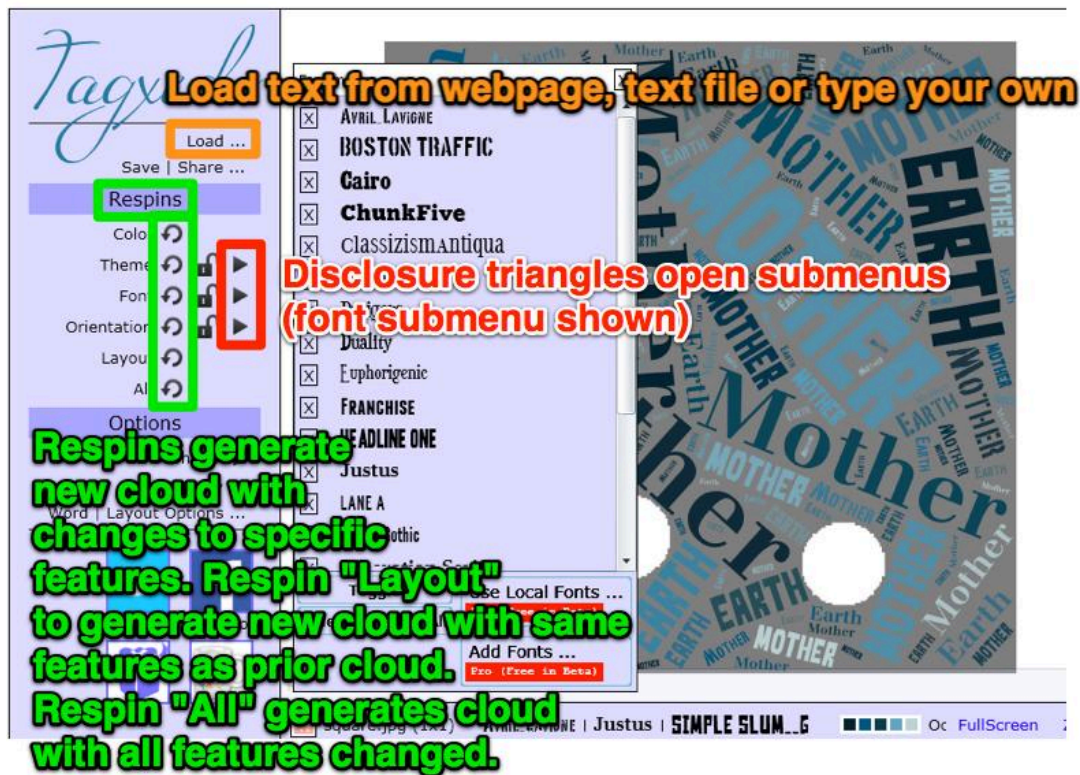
Tagx

Load text from webpage, text file or type your own

Load ...

Save | Share ...

Respins

Colo

Theme

Font

Orientation

Layout

All

Options

Word | Layout Options ...

Avril Lavigne
Boston Traffic
Cairo
ChunkFive
ClassizismAntiqua
Duality
Euphorigenic
Franchise
Headline One
Justus
Lane A

Disclosure triangles open submenus (font submenu shown)

Respins generate new cloud with changes to specific features. Respin "Layout" to generate new cloud with same features as prior cloud. Respin "All" generates cloud with all features changed.

Use Local Fonts ...

Add Fonts ...

Pro (Free in Beta)

square.jpg (1x1)

Justus | SIMPLE SLUM_G

Oc FullScreen

Mother
EARTH
MOTHER
Earth